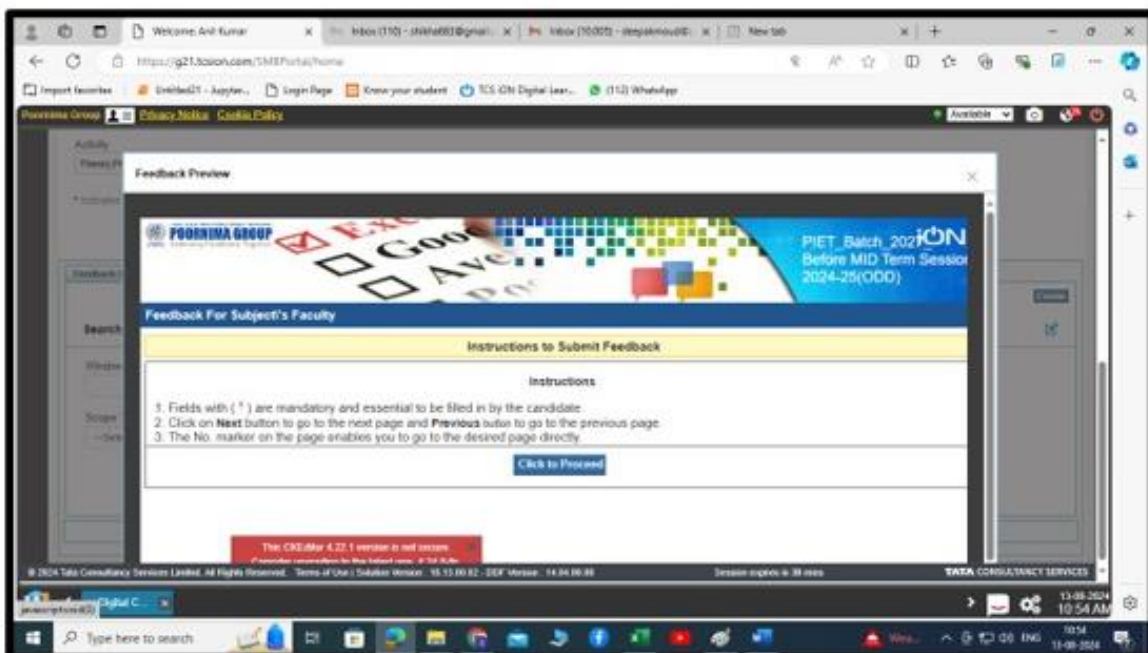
Welcome Anil Kumar | Inbox (110) - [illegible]@gmail | Inbox (10,005) - deepakmoudil | New tab

https://g21.tcsion.com/SMBPortal/home

Import favorites | Untitled21 - Jupyter | Login Page | Know your student | TCS iON Digital Lear... | (112) WhatsApp

Poornima Group | Privacy Notice | Cookie Policy | Available

Activity

Feedback Preview

POORNIMA GROUP

Good

Ave

PIET_Batch_2027 iON Before MID Term Session 2024-25(ODD)

Feedback For Subject/s Faculty

Instructions to Submit Feedback

Instructions

1. Fields with ( * ) are mandatory and essential to be filled in by the candidate.
2. Click on **Next** button to go to the next page and **Previous** button to go to the previous page.
3. The No. marker on the page enables you to go to the desired page directly.

Click to Proceed

Search

Window

Scope

This CKEditor 4.22.1 version is not secure.

© 2024 Tata Consultancy Services Limited. All Rights Reserved. Terms of Use | Solution Version : 16.13.00.02 - DDF Version : 14.04.00.00

Session expires in 38 mins

TATA CONSULTANCY SERVICES

javascript:void(0)

Digital C...

13-08-2024 10:54 AM

Type here to search

ENG 10:54 13-08-2024